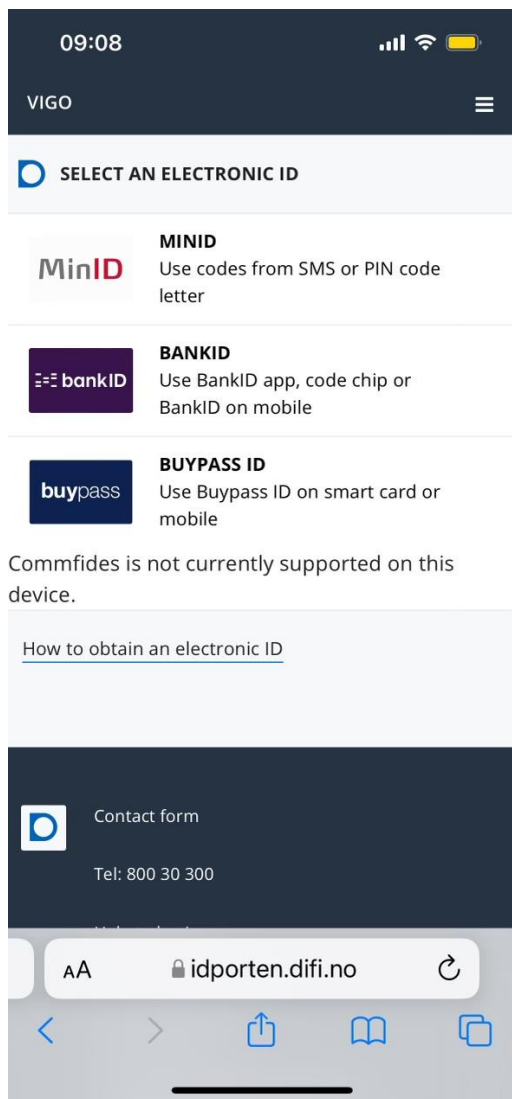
09:08

VIGO

SELECT AN ELECTRONIC ID

MinID

MINID
Use codes from SMS or PIN code letter

bankID

BANKID
Use BankID app, code chip or BankID on mobile

buypass

BUYPASS ID
Use Buypass ID on smart card or mobile

Commfides is not currently supported on this device.

How to obtain an electronic ID

Contact form

Tel: 800 30 300

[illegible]

AA idporten.difi.no